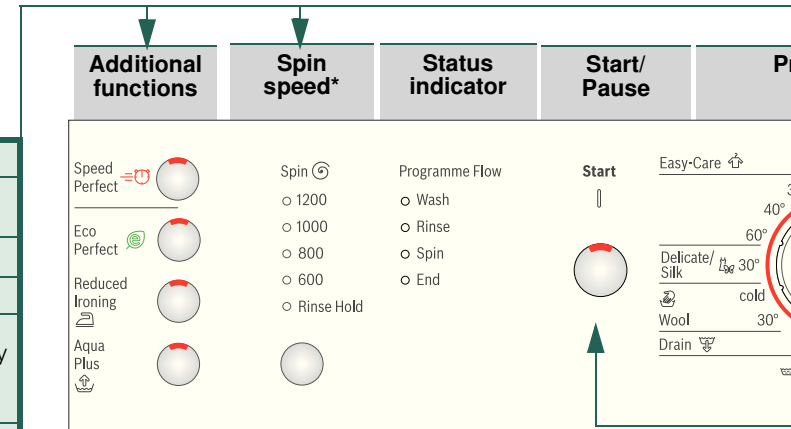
Additional functions

Spin speed*

Status indicator

Start/ Pause

P

Speed Perfect

Eco Perfect

Reduced Ironing

Aqua Plus

Spin

1200

1000

800

600

Rinse Hold

Programme Flow

Wash

Rinse

Spin

End

Start

Easy-Care

40°

60°

Delicate/ Silk 30°

cold

Wool 30°

Drain

y